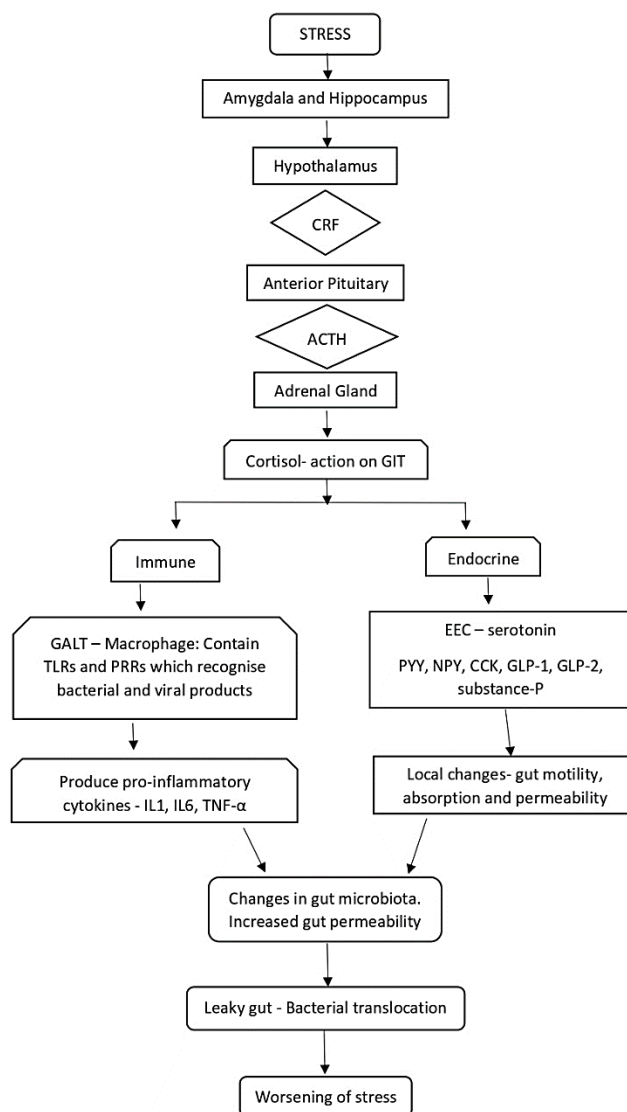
STRESS

Amygdala and Hippocampus

Hypothalamus

CRF

Anterior Pituitary

ACTH

Adrenal Gland

Cortisol- action on GIT

Immune

Endocrine

GALT – Macrophage: Contain TLRs and PRRs which recognise bacterial and viral products

EEC – serotonin

PYY, NPY, CCK, GLP-1, GLP-2, substance-P

Produce pro-inflammatory cytokines - IL1, IL6, TNF-α

Local changes- gut motility, absorption and permeability

Changes in gut microbiota. Increased gut permeability

Leaky gut - Bacterial translocation

Worsening of stress